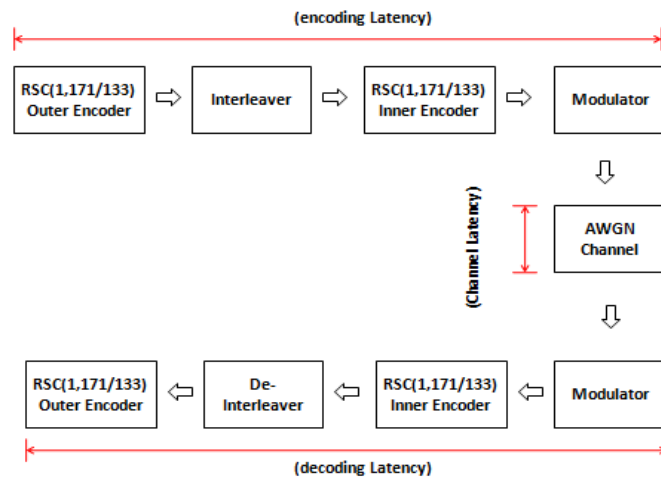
(encoding Latency)

RSC(1,171/133) Outer Encoder

Interleaver

RSC(1,171/133) Inner Encoder

Modulator

(Channel Latency)

AWGN Channel

Modulator

RSC(1,171/133) Inner Encoder

De-Interleaver

RSC(1,171/133) Outer Encoder

(decoding Latency)